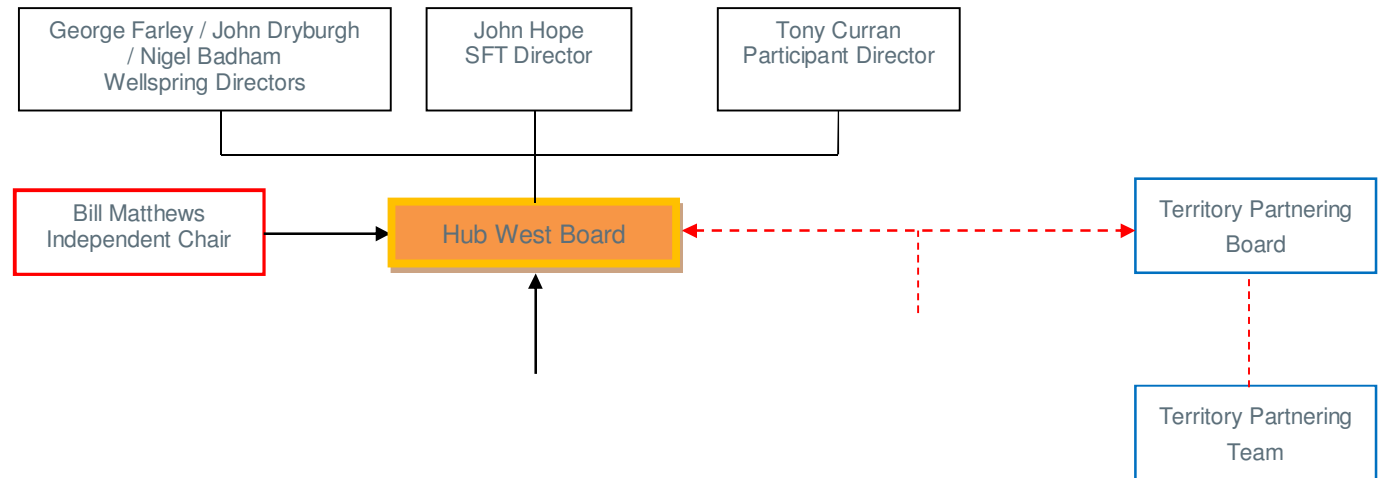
George Farley / John Dryburgh / Nigel Badham
Wellspring Directors

John Hope
SFT Director

Tony Curran
Participant Director

Bill Matthews
Independent Chair

Hub West Board

Territory Partnering Board

Territory Partnering Team